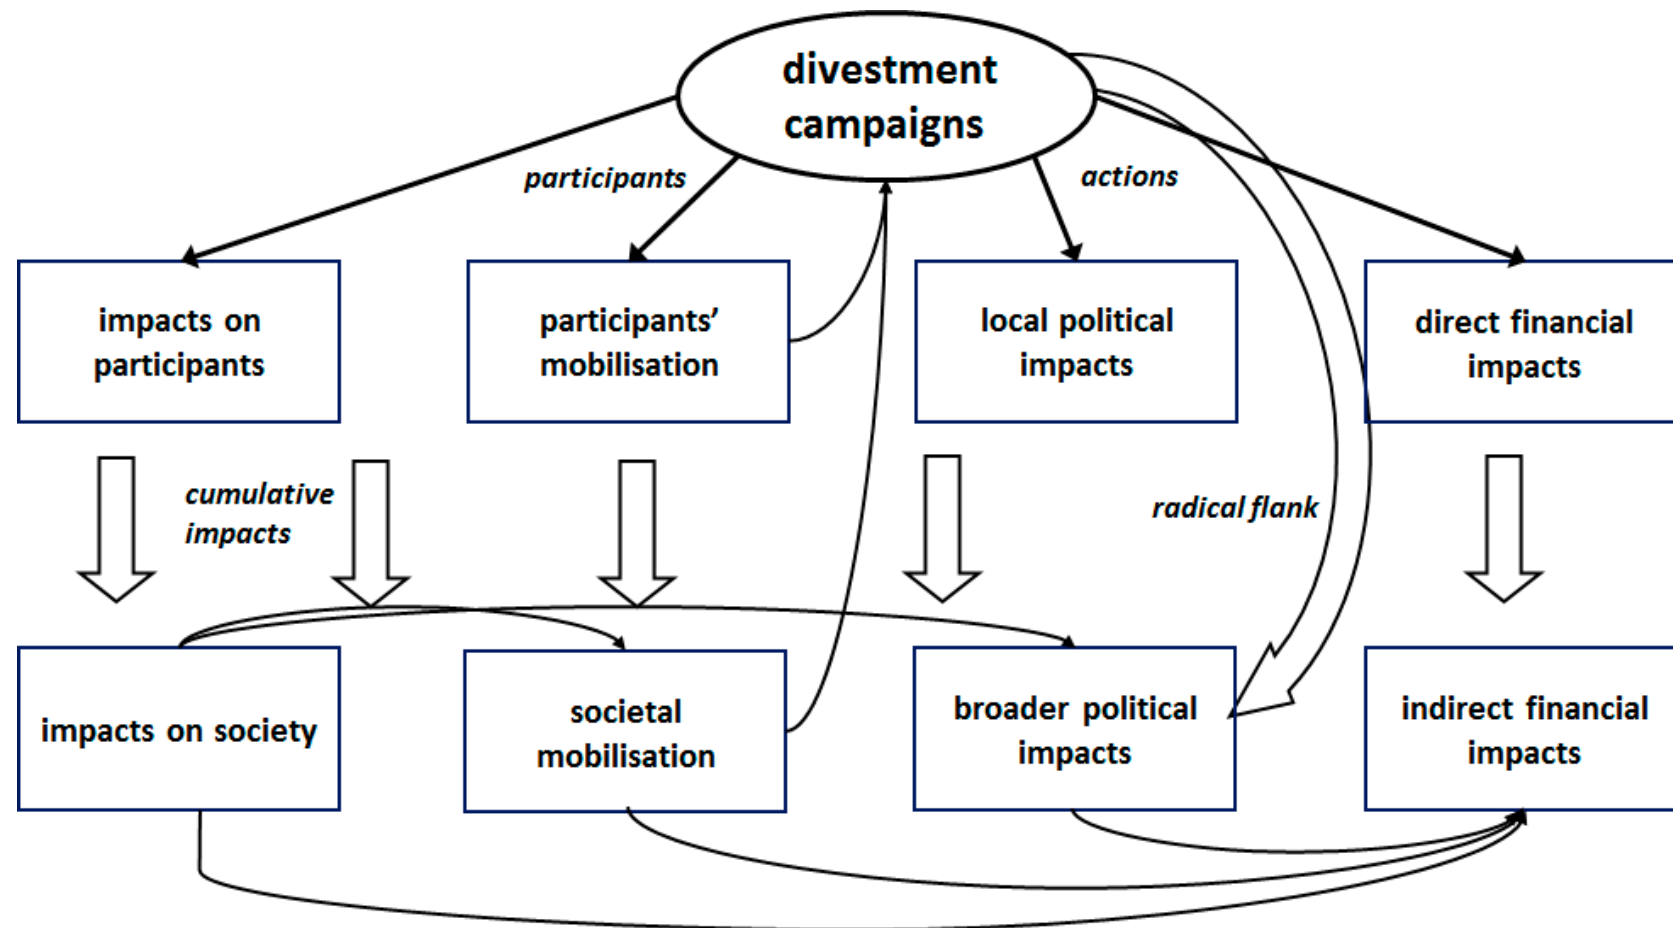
divestment campaigns

participants

actions

impacts on participants

participants' mobilisation

local political impacts

direct financial impacts

cumulative impacts

radical flank

impacts on society

societal mobilisation

broader political impacts

indirect financial impacts